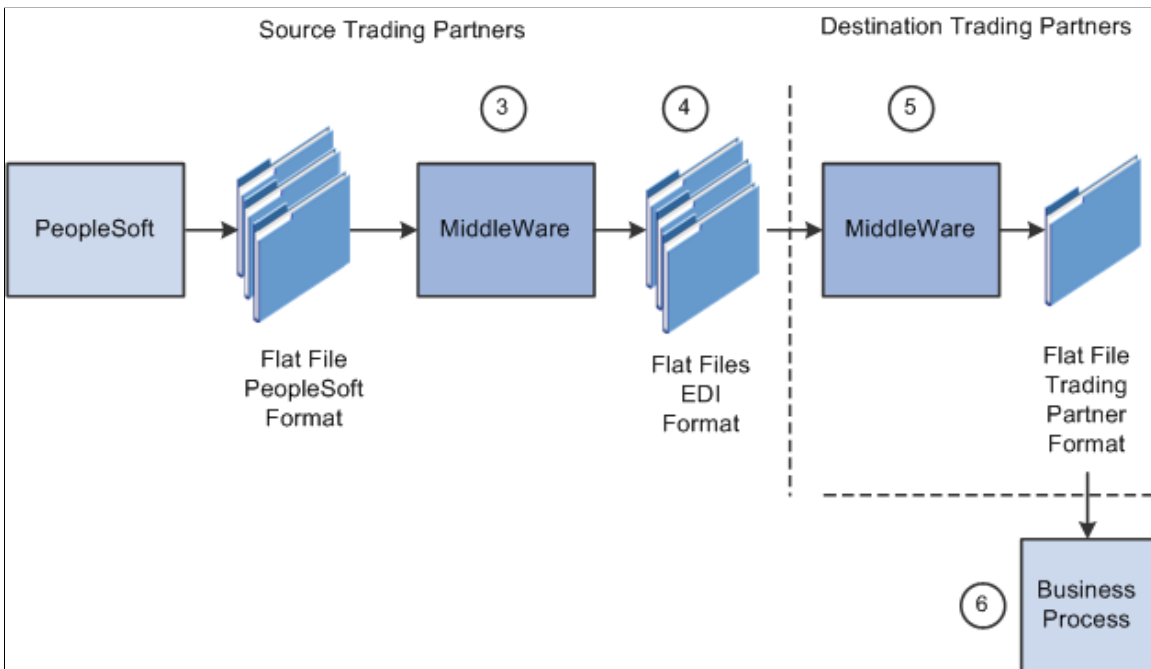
Source Trading Partners

Destination Trading Partners

3

4

5

PeopleSoft

MiddleWare

MiddleWare

Flat File PeopleSoft Format

Flat Files EDI Format

Flat File Trading Partner Format

6

Business Process